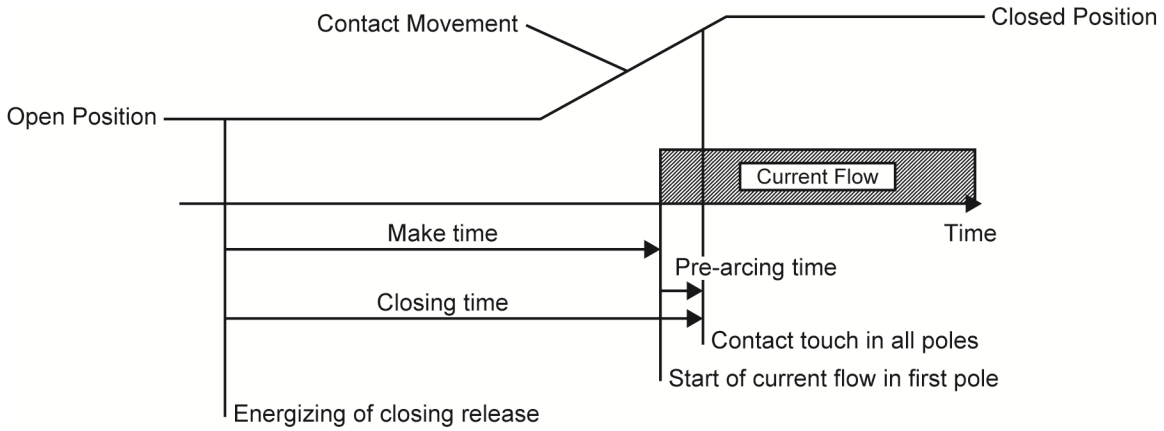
Contact Movement

Closed Position

Open Position

Current Flow

Time

Make time

Pre-arcing time

Closing time

Contact touch in all poles

Start of current flow in first pole

Energizing of closing release